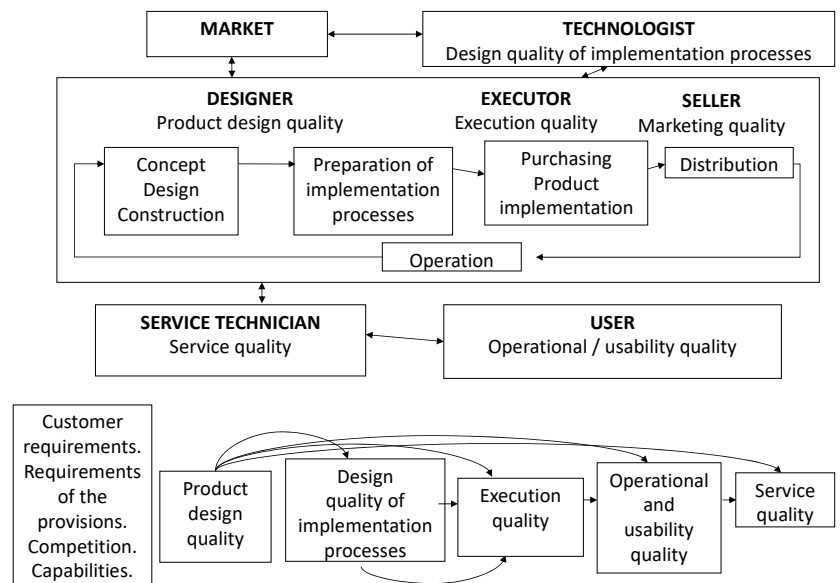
MARKET

TECHNOLOGIST
Design quality of implementation processes

DESIGNER
Product design quality

EXECUTOR
Execution quality

SELLER
Marketing quality

Concept
Design
Construction

Preparation of implementation processes

Purchasing
Product implementation

Distribution

Operation

SERVICE TECHNICIAN
Service quality

USER
Operational / usability quality

Customer requirements. Requirements of the provisions. Competition. Capabilities.

Product design quality

Design quality of implementation processes

Execution quality

Operational and usability quality

Service quality